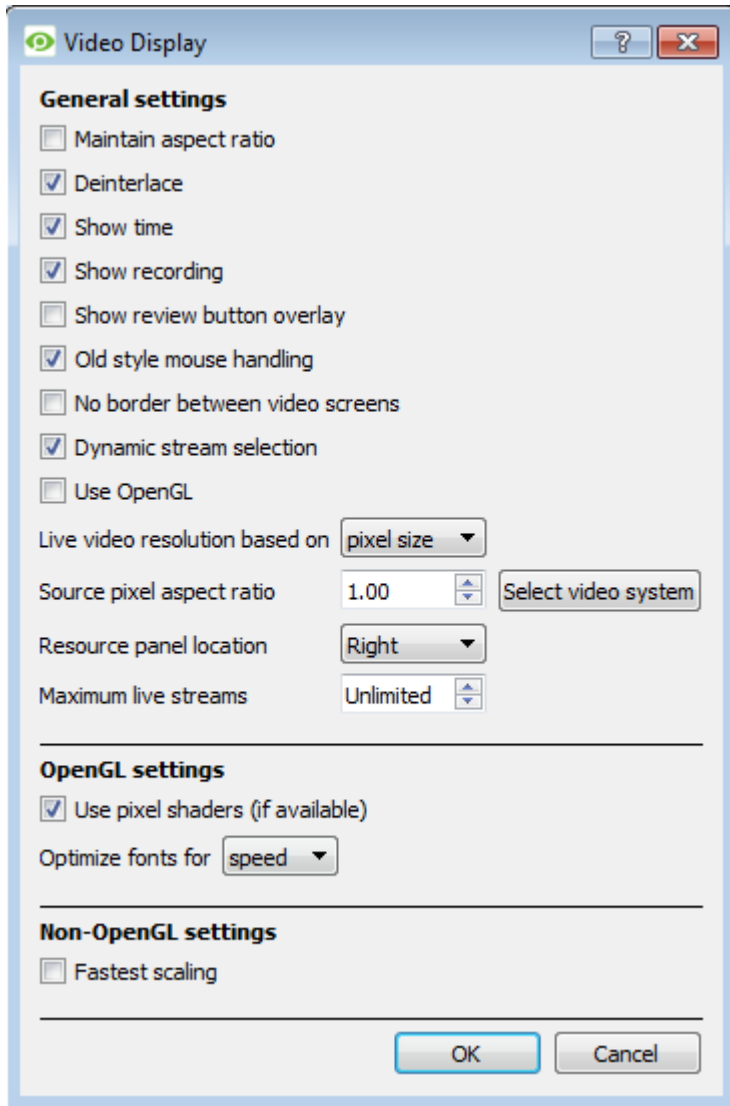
Video Display

?

General settings

Maintain aspect ratio

Deinterlace

Show time

Show recording

Show review button overlay

Old style mouse handling

No border between video screens

Dynamic stream selection

Use OpenGL

Live video resolution based on pixel size

Source pixel aspect ratio 1.00 Select video system

Resource panel location Right

Maximum live streams Unlimited

OpenGL settings

Use pixel shaders (if available)

Optimize fonts for speed

Non-OpenGL settings

Fastest scaling

OK Cancel